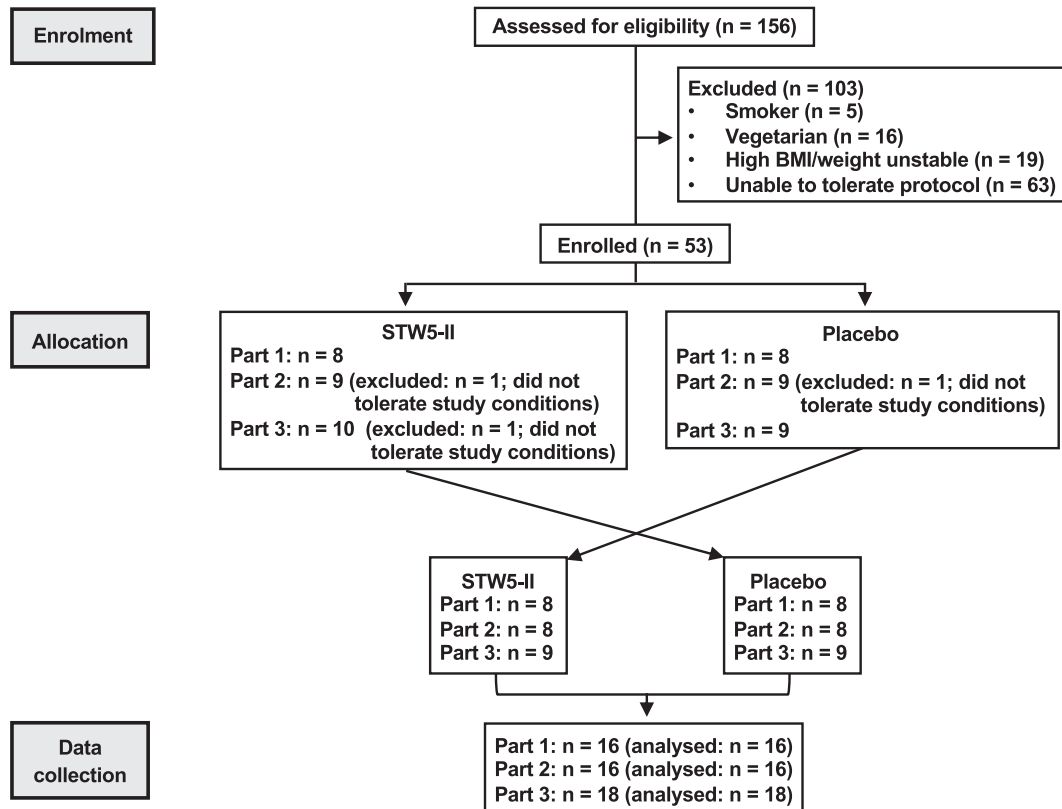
Enrolment

Assessed for eligibility (n = 156)

Excluded (n = 103)
• Smoker (n = 5)
• Vegetarian (n = 16)
• High BMI/weight unstable (n = 19)
• Unable to tolerate protocol (n = 63)

Enrolled (n = 53)

Allocation

STW5-II
Part 1: n = 8
Part 2: n = 9 (excluded: n = 1; did not tolerate study conditions)
Part 3: n = 10 (excluded: n = 1; did not tolerate study conditions)

Placebo
Part 1: n = 8
Part 2: n = 9 (excluded: n = 1; did not tolerate study conditions)
Part 3: n = 9

STW5-II
Part 1: n = 8
Part 2: n = 8
Part 3: n = 9

Placebo
Part 1: n = 8
Part 2: n = 8
Part 3: n = 9

Data collection

Part 1: n = 16 (analysed: n = 16)
Part 2: n = 16 (analysed: n = 16)
Part 3: n = 18 (analysed: n = 18)